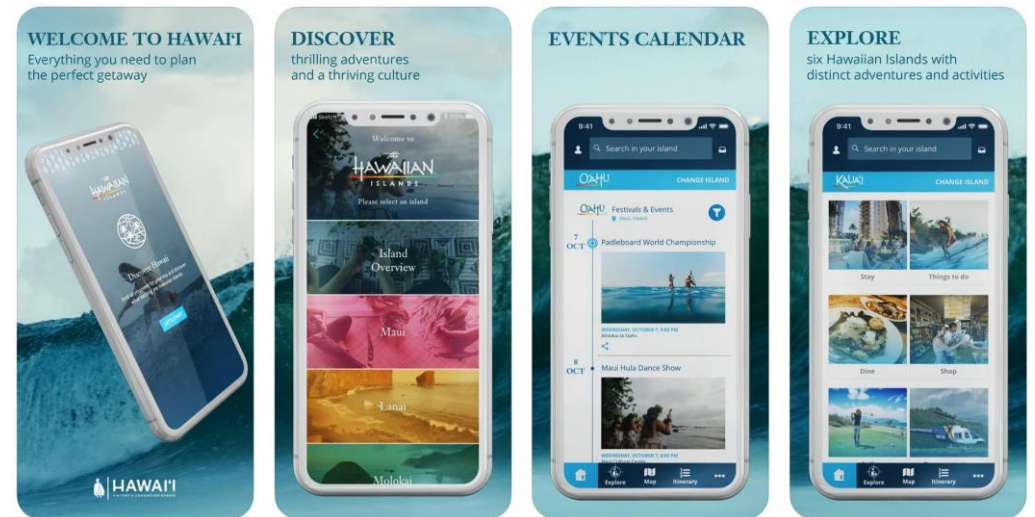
WELCOME TO HAWAI'I
Everything you need to plan the perfect getaway

HAWAIIAN ISLANDS

Discover Hawaii

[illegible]

HAWAI'I

DISCOVER
thrilling adventures and a thriving culture

Welcome to
HAWAIIAN ISLANDS
Please select an island

Island Overview

Maui

Lanai

Molokai

EVENTS CALENDAR

9:41

Search in your island

OAHU CHANGE ISLAND

OAHU Festivals & Events
Oahu, Hawaii

7 OCT Padleboard World Championship

WEDNESDAY, OCTOBER 7, 8:00 PM
Waikiki to Oahu

8 OCT Maui Hula Dance Show

Explore Map Itinerary •••

EXPLORE
six Hawaiian Islands with distinct adventures and activities

9:41

Search in your island

KAUAI CHANGE ISLAND

Stay
Things to do
Dine
Shop

Explore Map Itinerary •••